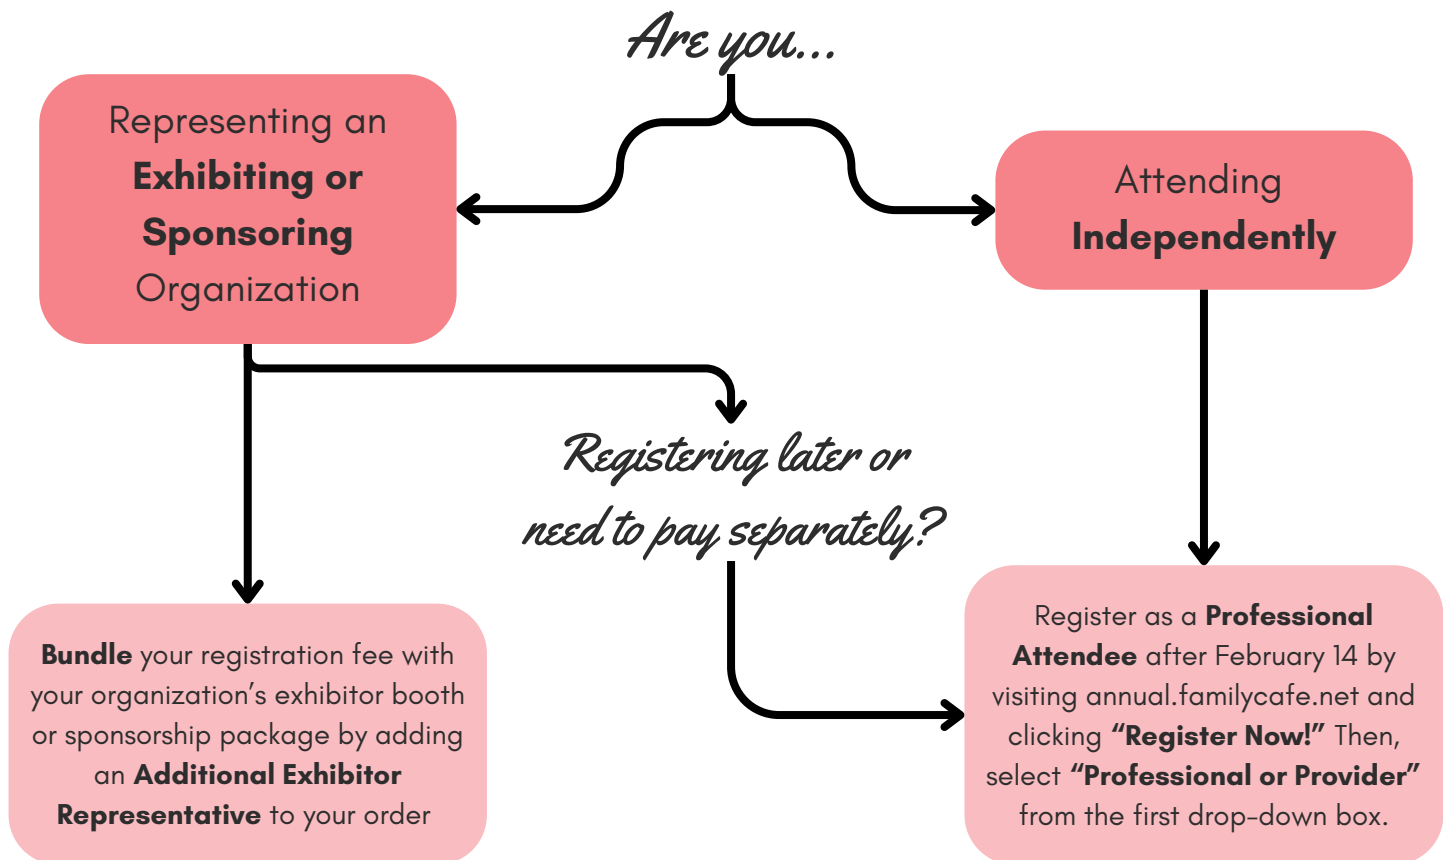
Are you...

Representing an **Exhibiting or Sponsoring** Organization

Attending **Independently**

Registering later or need to pay separately?

**Bundle** your registration fee with your organization's exhibitor booth or sponsorship package by adding an **Additional Exhibitor Representative** to your order

Register as a **Professional Attendee** after February 14 by visiting annual.familycafe.net and clicking **"Register Now!"** Then, select **"Professional or Provider"** from the first drop-down box.